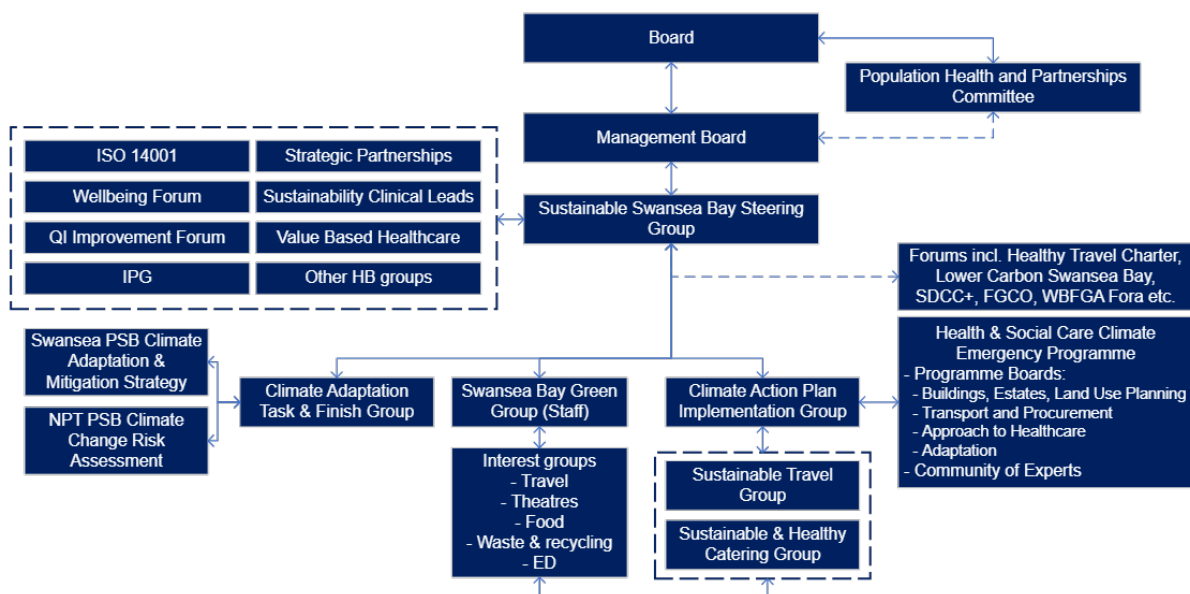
Board

Population Health and Partnerships Committee

Management Board

ISO 14001

Strategic Partnerships

Wellbeing Forum

Sustainability Clinical Leads

QI Improvement Forum

Value Based Healthcare

IPG

Other HB groups

Sustainable Swansea Bay Steering Group

Forums incl. Healthy Travel Charter, Lower Carbon Swansea Bay, SDCC+, FGCO, WBFGA Fora etc.

Swansea PSB Climate Adaptation & Mitigation Strategy

NPT PSB Climate Change Risk Assessment

Climate Adaptation Task & Finish Group

Swansea Bay Green Group (Staff)

Climate Action Plan Implementation Group

Health & Social Care Climate Emergency Programme
- Programme Boards:
- Buildings, Estates, Land Use Planning
- Transport and Procurement
- Approach to Healthcare
- Adaptation
- Community of Experts

Interest groups
- Travel
- Theatres
- Food
- Waste & recycling
- ED

Sustainable Travel Group

Sustainable & Healthy Catering Group